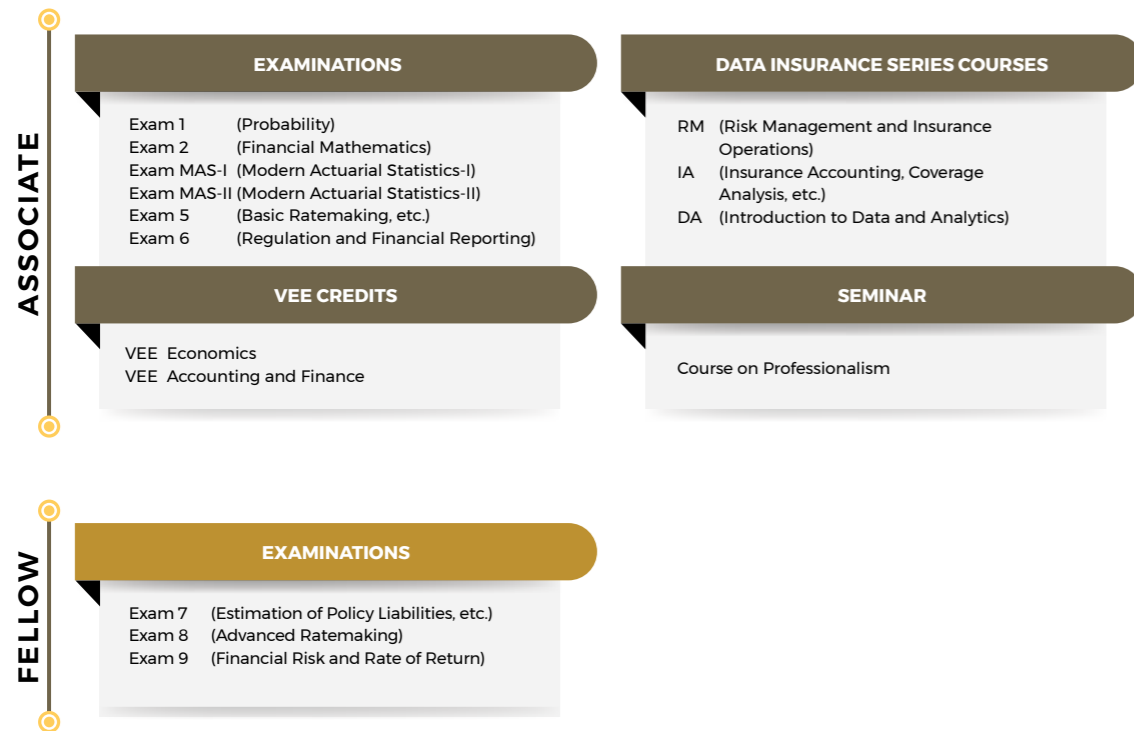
ASSOCIATE

EXAMINATIONS

Exam 1 (Probability)
Exam 2 (Financial Mathematics)
Exam MAS-I (Modern Actuarial Statistics-I)
Exam MAS-II (Modern Actuarial Statistics-II)
Exam 5 (Basic Ratemaking, etc.)
Exam 6 (Regulation and Financial Reporting)

DATA INSURANCE SERIES COURSES

RM (Risk Management and Insurance Operations)
IA (Insurance Accounting, Coverage Analysis, etc.)
DA (Introduction to Data and Analytics)

VEE CREDITS

VEE Economics
VEE Accounting and Finance

SEMINAR

Course on Professionalism

FELLOW

EXAMINATIONS

Exam 7 (Estimation of Policy Liabilities, etc.)
Exam 8 (Advanced Ratemaking)
Exam 9 (Financial Risk and Rate of Return)